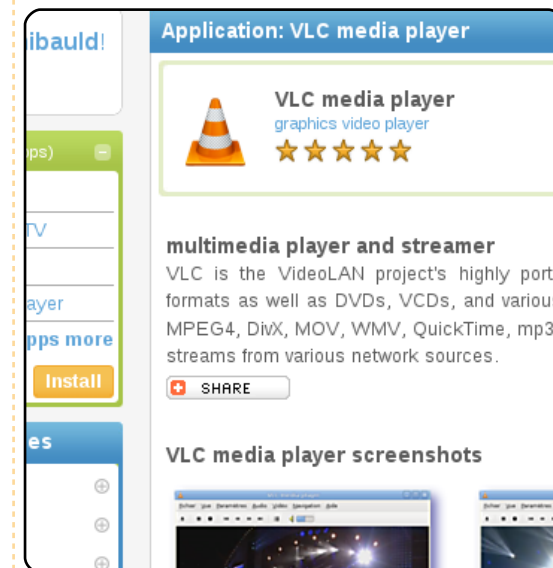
ibauld!

pps)

TV

ayer

pps more

Install

es

Application: VLC media player

VLC media player
graphics video player

multimedia player and streamer

VLC is the VideoLAN project's highly port formats as well as DVDs, VCDs, and variou MPEG4, DivX, MOV, WMV, QuickTime, mp3 streams from various network sources.

SHARE

VLC media player screenshots